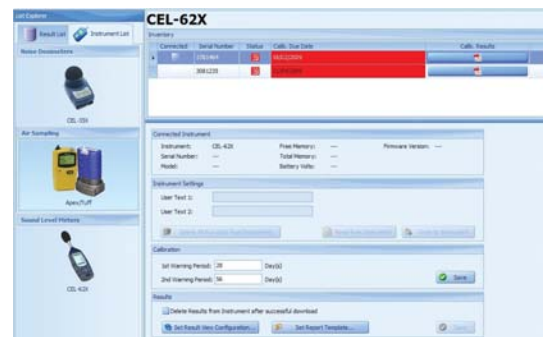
List Explorer

Result List | Instrument List

Noise Dosimeters

CEL-350

Air Sampling

Apex/Tuff

Sound Level Meters

CEL-62X

CEL-62X

Inventory

| Connected | Serial Number | Status | Calib. Due Date | Calib. Results |
|---|---|---|---|---|
| | 3781464 | | 04/12/2009 | |
| | 3081235 | | 31/04/2009 | |

Connected Instrument

Instrument: CEL-62X
Serial Number: ---
Model: ---
Free Memory: ---
Total Memory: ---
Battery Volts: ---
Firmware Version: ---

Instrument Settings

User Text 1:
User Text 2:

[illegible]
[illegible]
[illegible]

Calibration

1st Warning Period: 28 Day(s)
2nd Warning Period: 56 Day(s)

Save

Results

Delete Results from Instrument after successful download

Set Result View Configuration...
Set Report Template...
Start